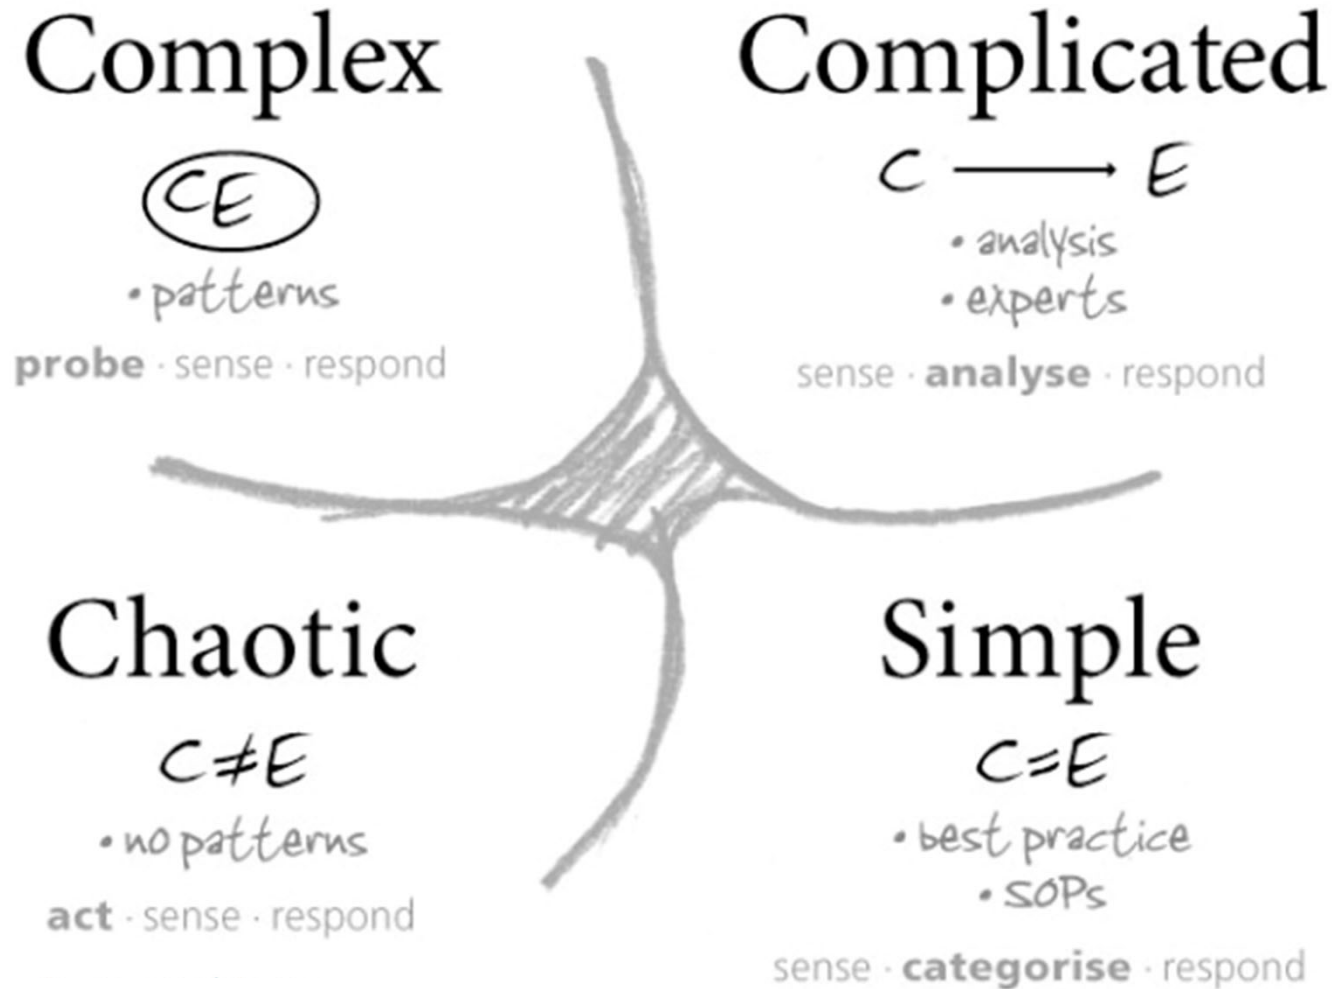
Complex

CE

• patterns

probe · sense · respond

Complicated

$C \longrightarrow E$

• analysis

• experts

sense · analyse · respond

Chaotic

$C \neq E$

• no patterns

act · sense · respond

Simple

$C = E$

• best practice

• SOPs

sense · categorise · respond